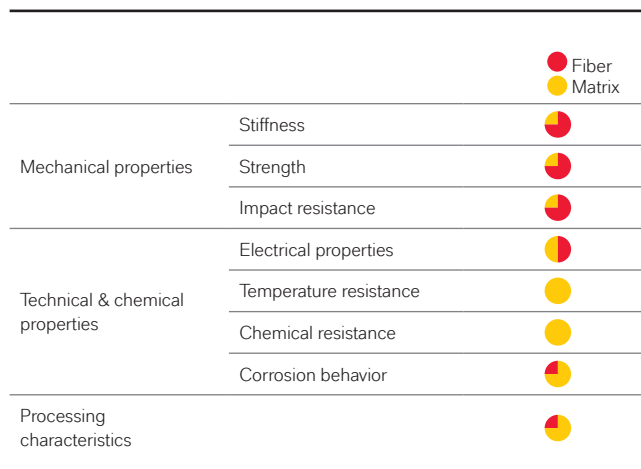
Fiber
Matrix

| | | |
|---|---|---|
| Mechanical properties | Stiffness | |
| | Strength | |
| | Impact resistance | |
| Technical & chemical properties | Electrical properties | |
| | Temperature resistance | |
| | Chemical resistance | |
| | Corrosion behavior | |
| Processing characteristics | | |